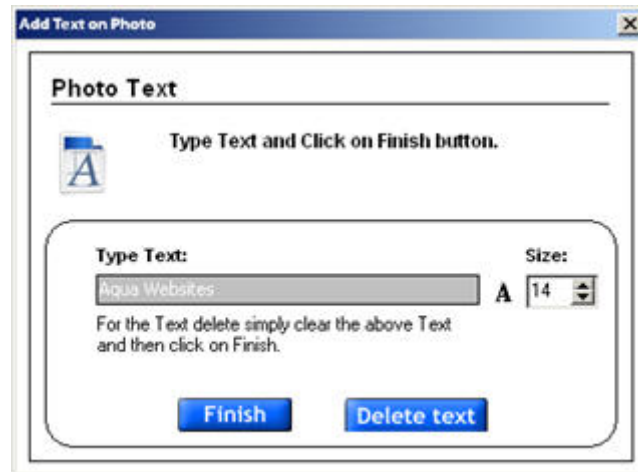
Add Text on Photo

Photo Text

A

Type Text and Click on Finish button.

Type Text:

Size:

Aqua Websites

A 14

For the Text delete simply clear the above Text and then click on Finish.

Finish

Delete text